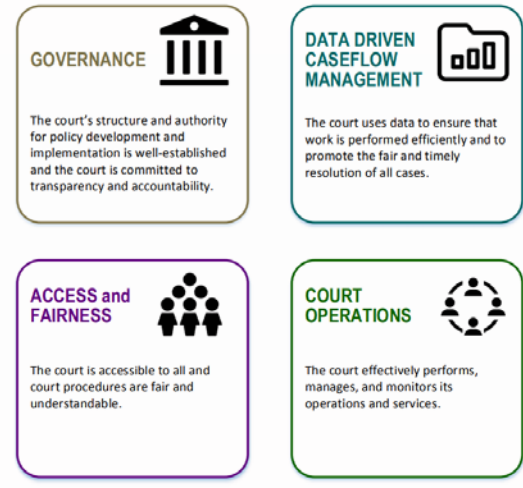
GOVERNANCE

The court's structure and authority for policy development and implementation is well-established and the court is committed to transparency and accountability.

DATA DRIVEN CASEFLOW MANAGEMENT

The court uses data to ensure that work is performed efficiently and to promote the fair and timely resolution of all cases.

ACCESS and FAIRNESS

The court is accessible to all and court procedures are fair and understandable.

COURT OPERATIONS

The court effectively performs, manages, and monitors its operations and services.